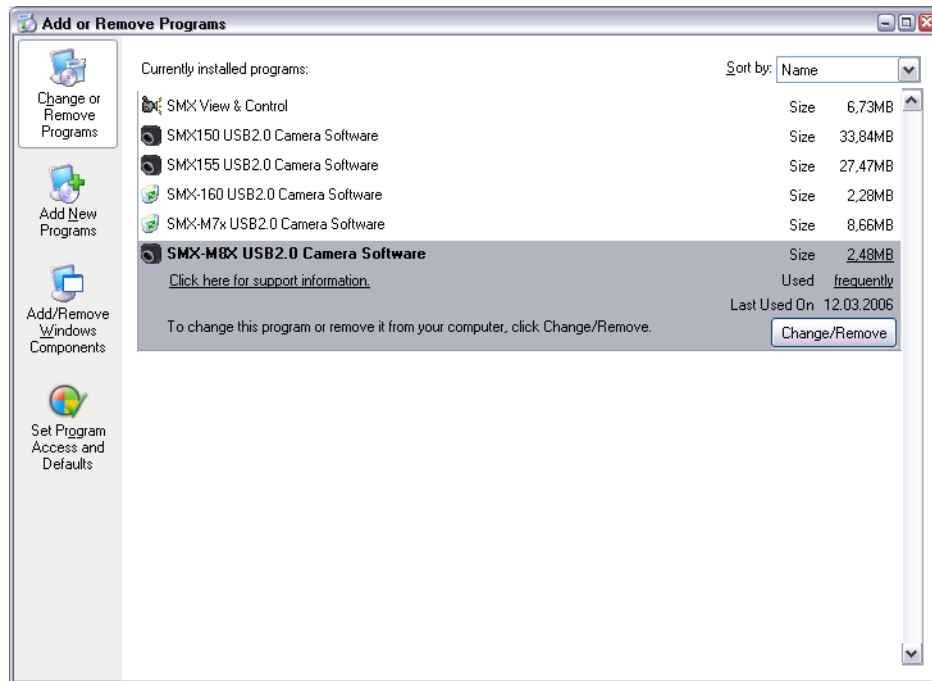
Add or Remove Programs

Change or Remove Programs

Add New Programs

Add/Remove Windows Components

Set Program Access and Defaults

Currently installed programs:

Sort by: Name

SMX View & Control Size 6,73MB

SMX150 USB2.0 Camera Software Size 33,84MB

SMX155 USB2.0 Camera Software Size 27,47MB

SMX-160 USB2.0 Camera Software Size 2,28MB

SMX-M7x USB2.0 Camera Software Size 8,66MB

SMX-M8X USB2.0 Camera Software Size 2,48MB

Click here for support information. Used frequently

Last Used On 12.03.2006

To change this program or remove it from your computer, click Change/Remove.

Change/Remove